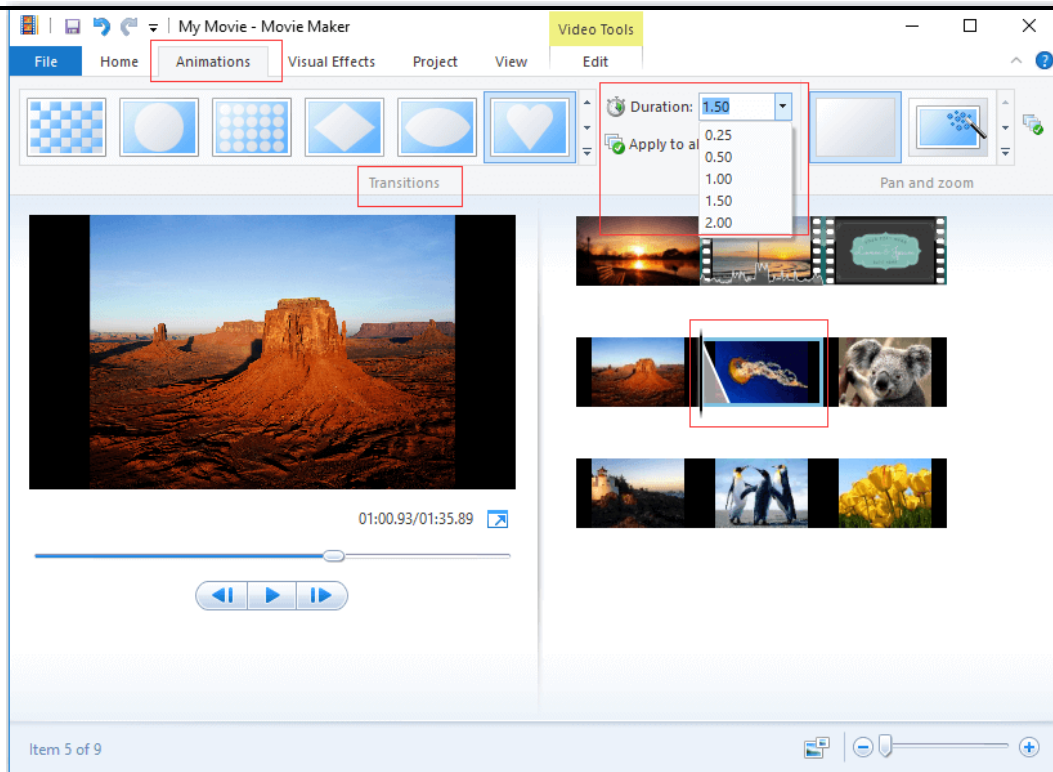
My Movie - Movie Maker

Video Tools

File Home Animations Visual Effects Project View Edit

Duration: 1.50

Apply to al

0.25
0.50
1.00
1.50
2.00

Transitions

Pan and zoom

01:00.93/01:35.89

Item 5 of 9